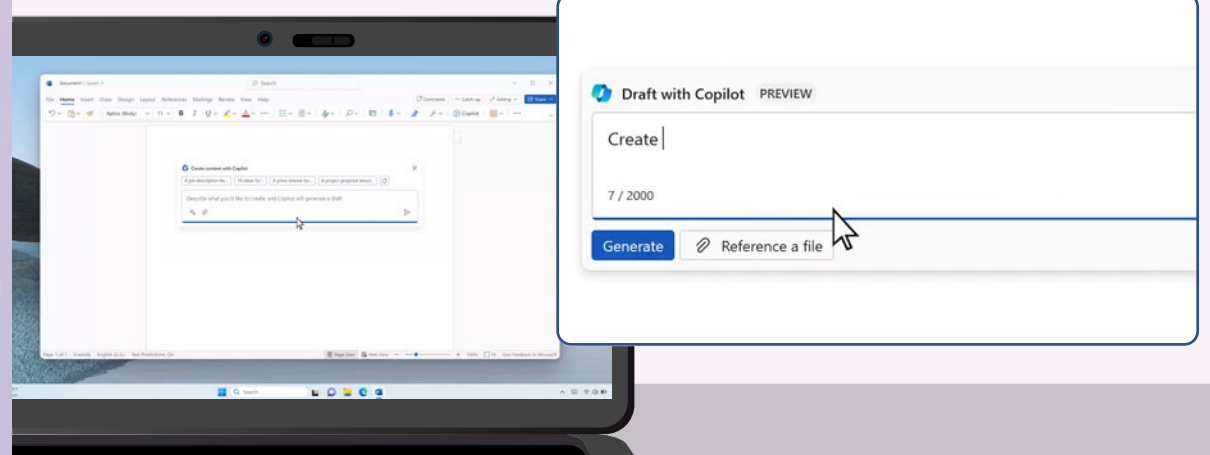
Document1 • Saved
Search
File Home Insert Draw Design Layout References Mailings Review View Help
Comments Catch up Editing Share
Aptos (Body) 11 B I U
Copilot
Create content with Copilot
A job description for... 10 ideas for... A press release for... A project proposal about...
Describe what you'd like to create, and Copilot will generate a draft
Page 1 of 1 0 words English (U.S.) Text Predictions: On
Page View Web View 100%
Search

Draft with Copilot PREVIEW
Create
7 / 2000
Generate
Reference a file